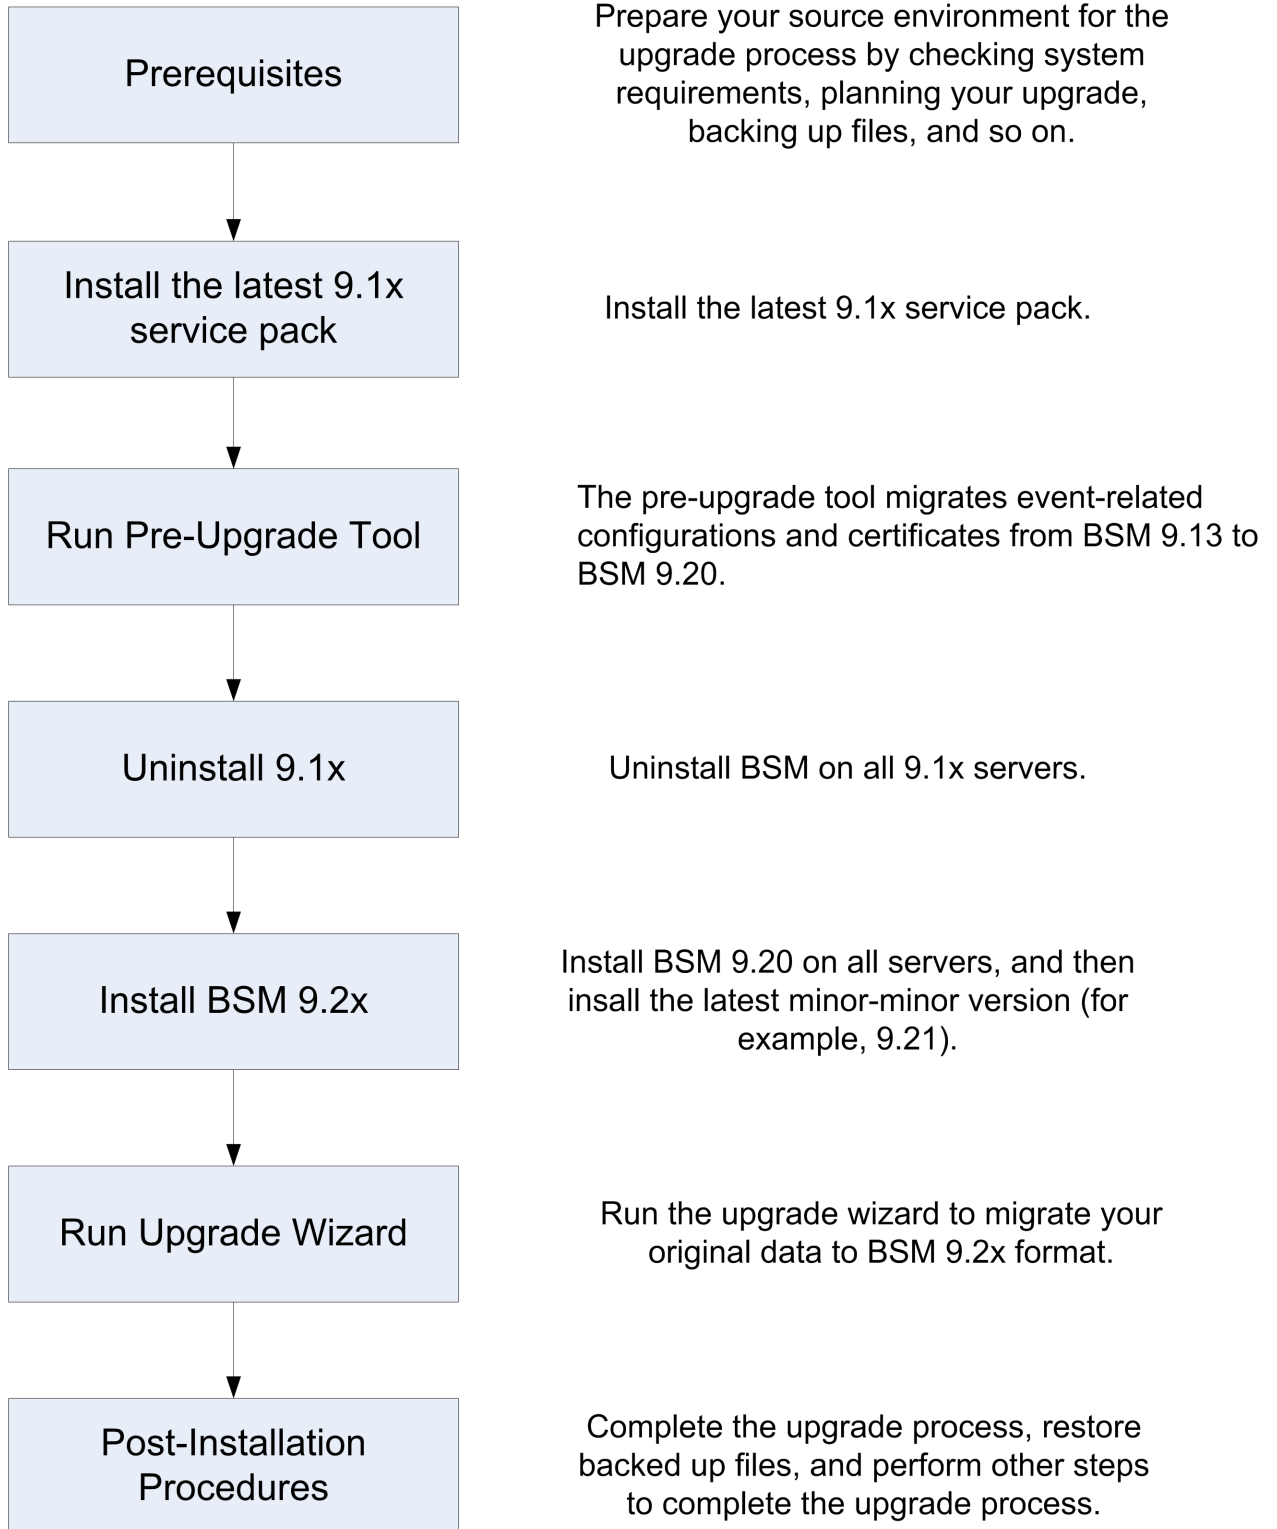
Prerequisites

Prepare your source environment for the upgrade process by checking system requirements, planning your upgrade, backing up files, and so on.

Install the latest 9.1x service pack

Install the latest 9.1x service pack.

Run Pre-Upgrade Tool

The pre-upgrade tool migrates event-related configurations and certificates from BSM 9.13 to BSM 9.20.

Uninstall 9.1x

Uninstall BSM on all 9.1x servers.

Install BSM 9.2x

Install BSM 9.20 on all servers, and then insall the latest minor-minor version (for example, 9.21).

Run Upgrade Wizard

Run the upgrade wizard to migrate your original data to BSM 9.2x format.

Post-Installation Procedures

Complete the upgrade process, restore backed up files, and perform other steps to complete the upgrade process.